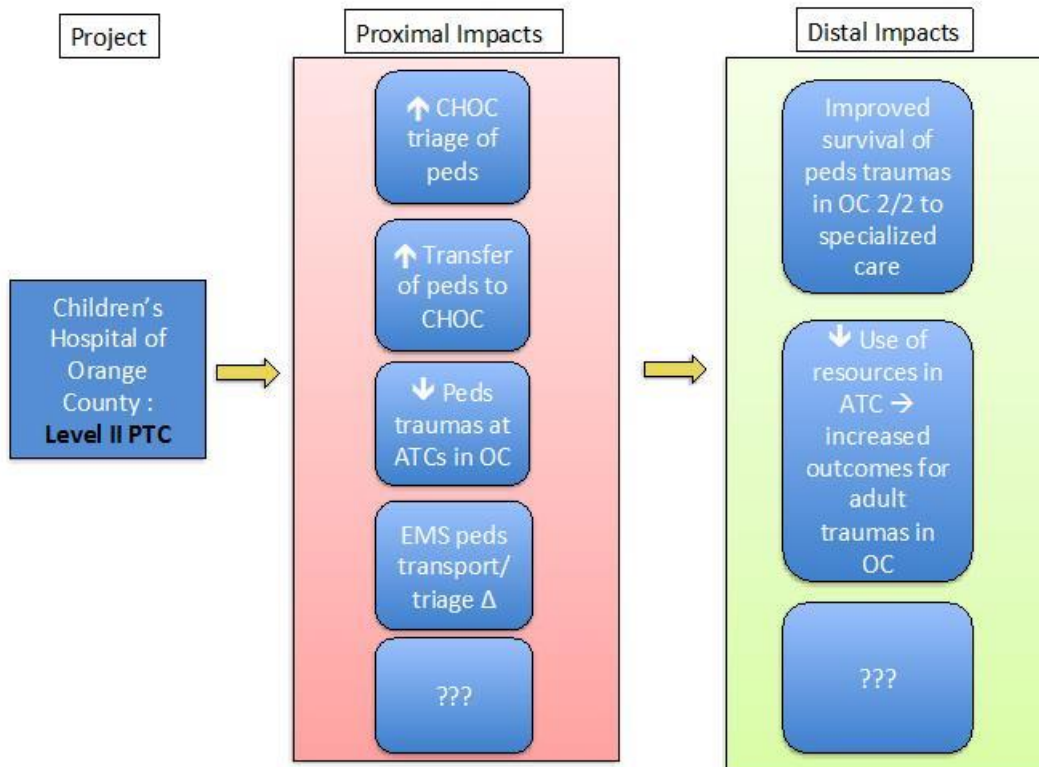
Project

Children's Hospital of Orange County : **Level II PTC**

Proximal Impacts

↑ CHOC triage of peds

↑ Transfer of peds to CHOC

↓ Peds traumas at ATCs in OC

EMS peds transport/ triage Δ

???

Distal Impacts

Improved survival of peds traumas in OC 2/2 to specialized care

↓ Use of resources in ATC → increased outcomes for adult traumas in OC

???